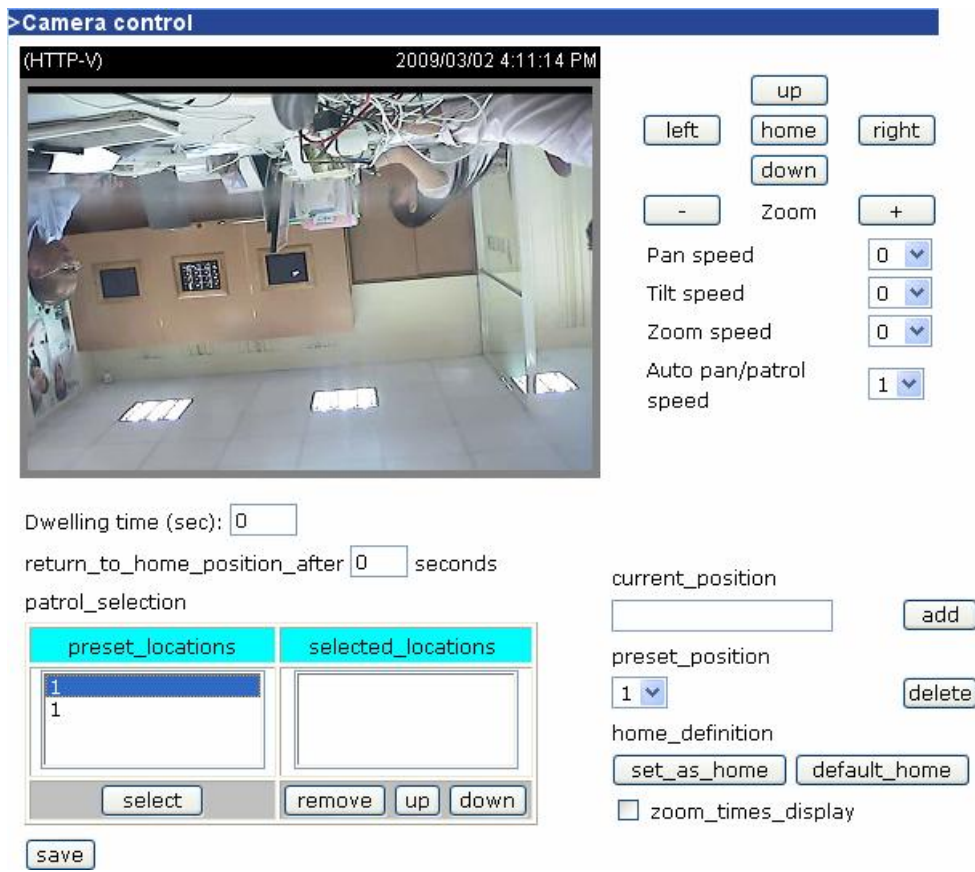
>Camera control

(HTTP-V) 2009/03/02 4:11:14 PM

up
left home right
down
- Zoom +
Pan speed 0
Tilt speed 0
Zoom speed 0
Auto pan/patrol speed 1

Dwelling time (sec): 0
return_to_home_position_after 0 seconds
patrol_selection

| preset_locations | selected_locations |
|---|---|
| 1<br>1 | |
| select | remove up down |

current_position
add
preset_position
1 delete
home_definition
set_as_home default_home
zoom_times_display

save